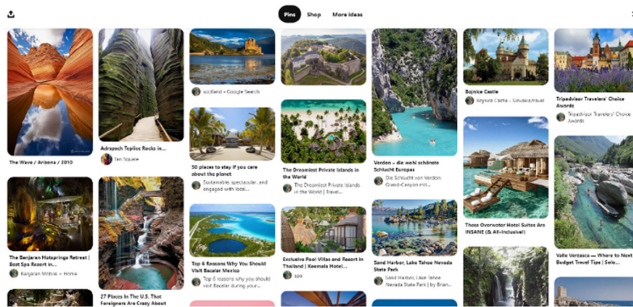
Pins Shop More ideas

The Wave / Arizona / 2010

Adrspach Teplice Rocks in...
Teh Square

scotland - Google Search

50 places to stay if you care about the planet
Sustainable, spectacular, and engaged with loca...

The Dreamiest Private Islands in the World
The Dreamiest Private Islands in the World | Travel...

Verdon – die wohl schönste Schlucht Europas
Die Schlucht von Verdon: Grand-Canyon mit...

Bojnice Castle
Angela Carta - Giuseppe...

Tripadvisor Travelers' Choice Awards
Tripadvisor Travelers' Choice Awards

The Banjaran Hotsprings Retreat | Best Spa Resort in...
Banjaran Hotsprings

27 Places In The U.S. That Foreigners Are Crazy About

Top 6 Reasons Why You Should Visit Bacalar Mexico
Top 6 reasons why you should visit Bacalar during you...

Exclusive Pool Villas and Resort in Thailand | Keemala Hotel...

Sand Harbor, Lake Tahoe Nevada State Park
Sand Harbor, Lake Tahoe Nevada State Park | By Bran...

These Overwater Hotel Suites Are INSANE (& All-Inclusive!)

Valle Verzasca — Where to Next Budget Travel Tips | Solo...